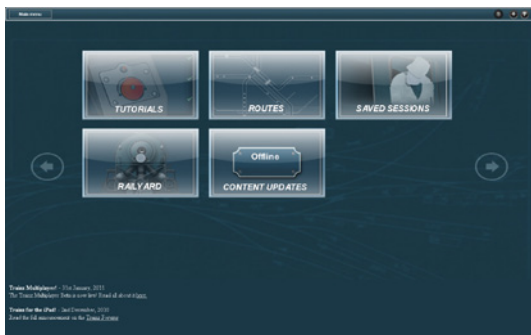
Main menu

TUTORIALS

ROUTES

SAVED SESSIONS

RAILYARD

Offline

CONTENT UPDATES

Trainz Multiplayer! - 31st January, 2011
The Trainz Multiplayer Beta is now live! Read all about it here.

Trainz for the iPad! - 2nd December, 2010
Read the full announcement on the Trainz 2 forums